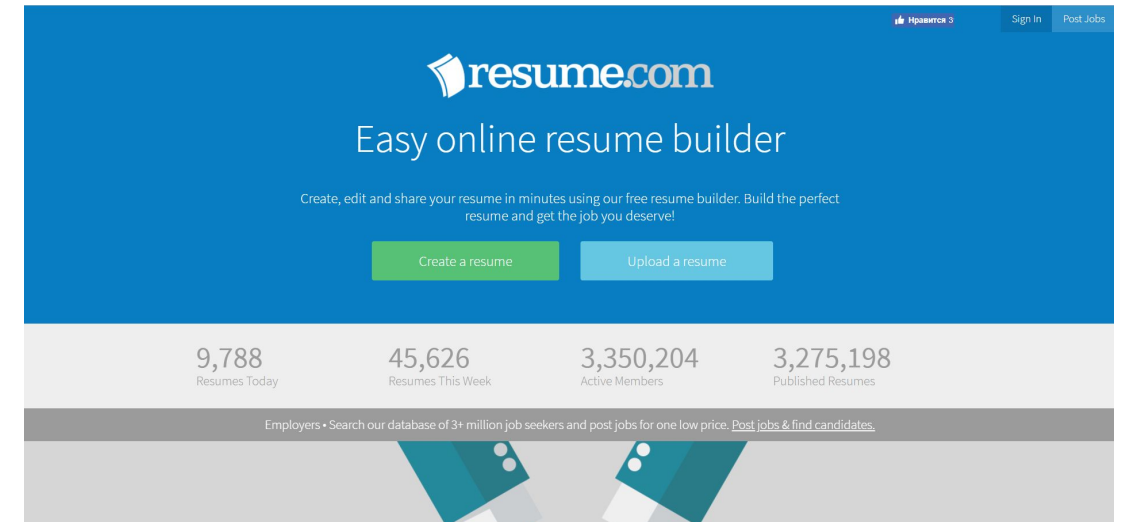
Нравится 3

Sign In

Post Jobs

resume.com

Easy online resume builder

Create, edit and share your resume in minutes using our free resume builder. Build the perfect resume and get the job you deserve!

Create a resume

Upload a resume

9,788
Resumes Today

45,626
Resumes This Week

3,350,204
Active Members

3,275,198
Published Resumes

Employers • Search our database of 3+ million job seekers and post jobs for one low price. Post jobs & find candidates.